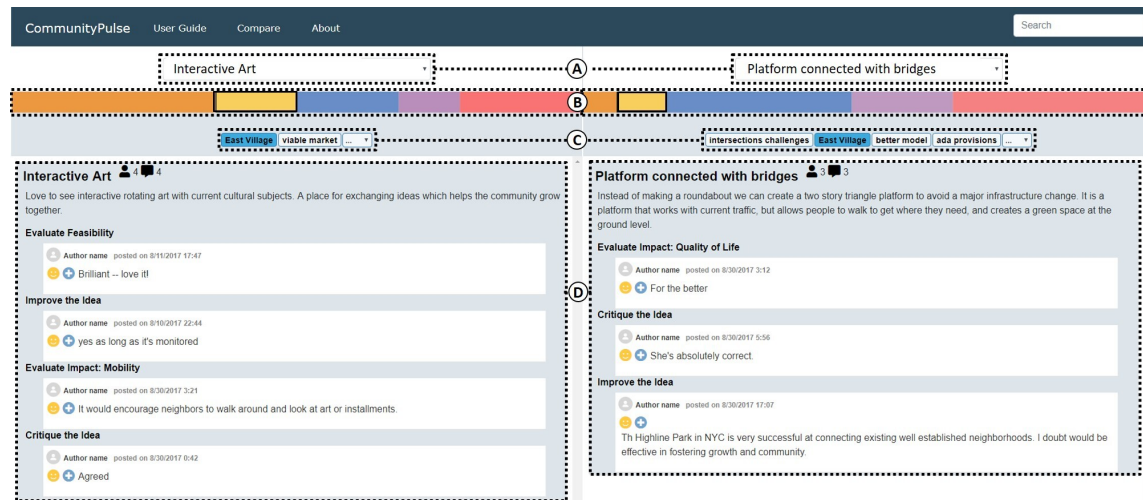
CommunityPulse User Guide Compare About

Search

Interactive Art

A

Platform connected with bridges

B

East Village viable market ...

C

intersections challenges East Village better model ada provisions ...

Interactive Art 4 4

Love to see interactive rotating art with current cultural subjects. A place for exchanging ideas which helps the community grow together.

Evaluate Feasibility

Author name posted on 8/11/2017 17:47

Brilliant -- love it!

Improve the Idea

Author name posted on 8/10/2017 22:44

yes as long as it's monitored

Evaluate Impact: Mobility

Author name posted on 8/30/2017 3:21

It would encourage neighbors to walk around and look at art or installments.

Critique the Idea

Author name posted on 8/30/2017 0:42

Agreed

D

Platform connected with bridges 3 3

Instead of making a roundabout we can create a two story triangle platform to avoid a major infrastructure change. It is a platform that works with current traffic, but allows people to walk to get where they need, and creates a green space at the ground level.

Evaluate Impact: Quality of Life

Author name posted on 8/30/2017 3:12

For the better

Critique the Idea

Author name posted on 8/30/2017 5:56

She's absolutely correct.

Improve the Idea

Author name posted on 8/30/2017 17:07

Th Highline Park in NYC is very successful at connecting existing well established neighborhoods. I doubt would be effective in fostering growth and community.